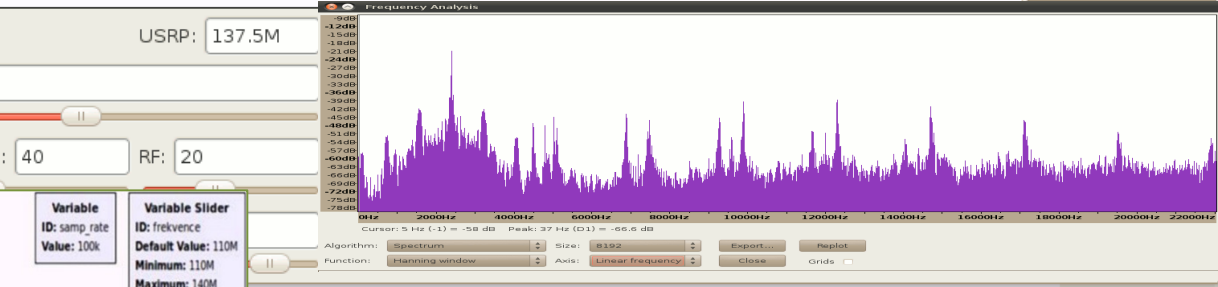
USRP: 137.5M

: 40

RF: 20

Variable
ID: samp_rate
Value: 100k

Variable Slider
ID: frekvence
Default Value: 110M
Minimum: 110M
Maximum: 140M

Frequency Analysis

-9dB
-12dB
-15dB
-18dB
-21dB
-24dB
-27dB
-30dB
-33dB
-36dB
-39dB
-42dB
-45dB
-48dB
-51dB
-54dB
-57dB
-60dB
-63dB
-66dB
-69dB
-72dB
-75dB
-78dB

0Hz 2000Hz 4000Hz 6000Hz 8000Hz 10000Hz 12000Hz 14000Hz 16000Hz 18000Hz 20000Hz 22000Hz

Cursor: 5 Hz (-1) = -58 dB Peak: 37 Hz (D1) = -66.6 dB

Algorithm: Spectrum
Size: 8192
Export...
Replot
Function: Hanning window
Axis: Linear frequency
Close
Grids